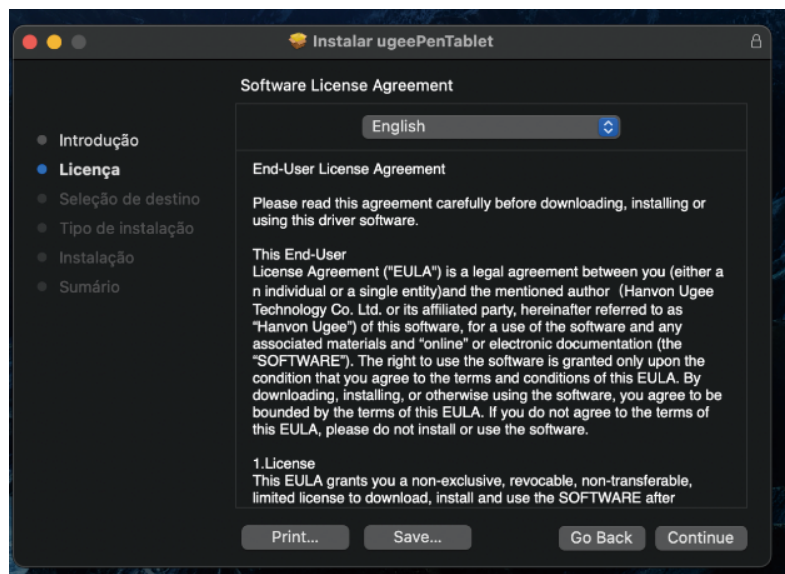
Instalar ugeePenTablet

Software License Agreement

Introdução
Licença
Seleção de destino
Tipo de instalação
Instalação
Sumário

English

End-User License Agreement

Please read this agreement carefully before downloading, installing or using this driver software.

This End-User
License Agreement ("EULA") is a legal agreement between you (either a n individual or a single entity)and the mentioned author (Hanvon Ugee Technology Co. Ltd. or its affiliated party, hereinafter referred to as "Hanvon Ugee") of this software, for a use of the software and any associated materials and "online" or electronic documentation (the "SOFTWARE"). The right to use the software is granted only upon the condition that you agree to the terms and conditions of this EULA. By downloading, installing, or otherwise using the software, you agree to be bounded by the terms of this EULA. If you do not agree to the terms of this EULA, please do not install or use the software.

1.License
This EULA grants you a non-exclusive, revocable, non-transferable, limited license to download, install and use the SOFTWARE after

Print... Save... Go Back Continue